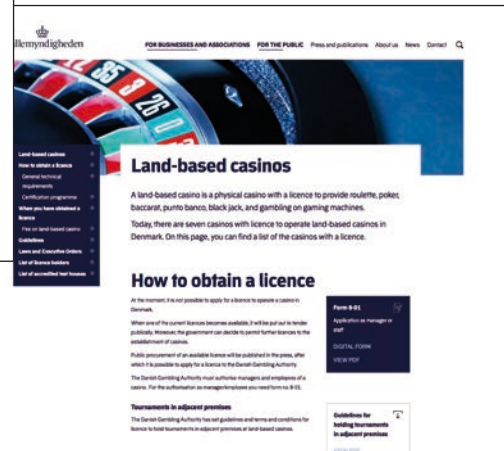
llemyndigheden

FOR BUSINESSES AND ASSOCIATIONS FOR THE PUBLIC Press and publications About us News Contact

Land-based casinos
How to obtain a licence
General technical requirements
Certification programme
When you have obtained a licence
Fee on land-based casino
Guidelines
Laws and Executive Orders
List of licence holders
List of accredited test houses

Land-based casinos

A land-based casino is a physical casino with a licence to provide roulette, poker, baccarat, punto banco, black jack, and gambling on gaming machines.

Today, there are seven casinos with licence to operate land-based casinos in Denmark. On this page, you can find a list of the casinos with a licence.

How to obtain a licence

At the moment, it is not possible to apply for a licence to operate a casino in Denmark.

When one of the current licences becomes available, it will be put out to tender publicly. Moreover, the government can decide to permit further licences to the establishment of casinos.

Public procurement of an available licence will be published in the press, after which it is possible to apply for a licence to the Danish Gambling Authority.

The Danish Gambling Authority must authorise managers and employees of a casino. For the authorisation as manager/employee you need form no. 8-01.

Tournaments in adjacent premises

The Danish Gambling Authority has set guidelines and terms and conditions for licence to hold tournaments in adjacent premises at land-based casinos.

Form 8-01
Application as manager or staff
DIGITAL FORM
VIEW PDF

Guidelines for holding tournaments in adjacent premises
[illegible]